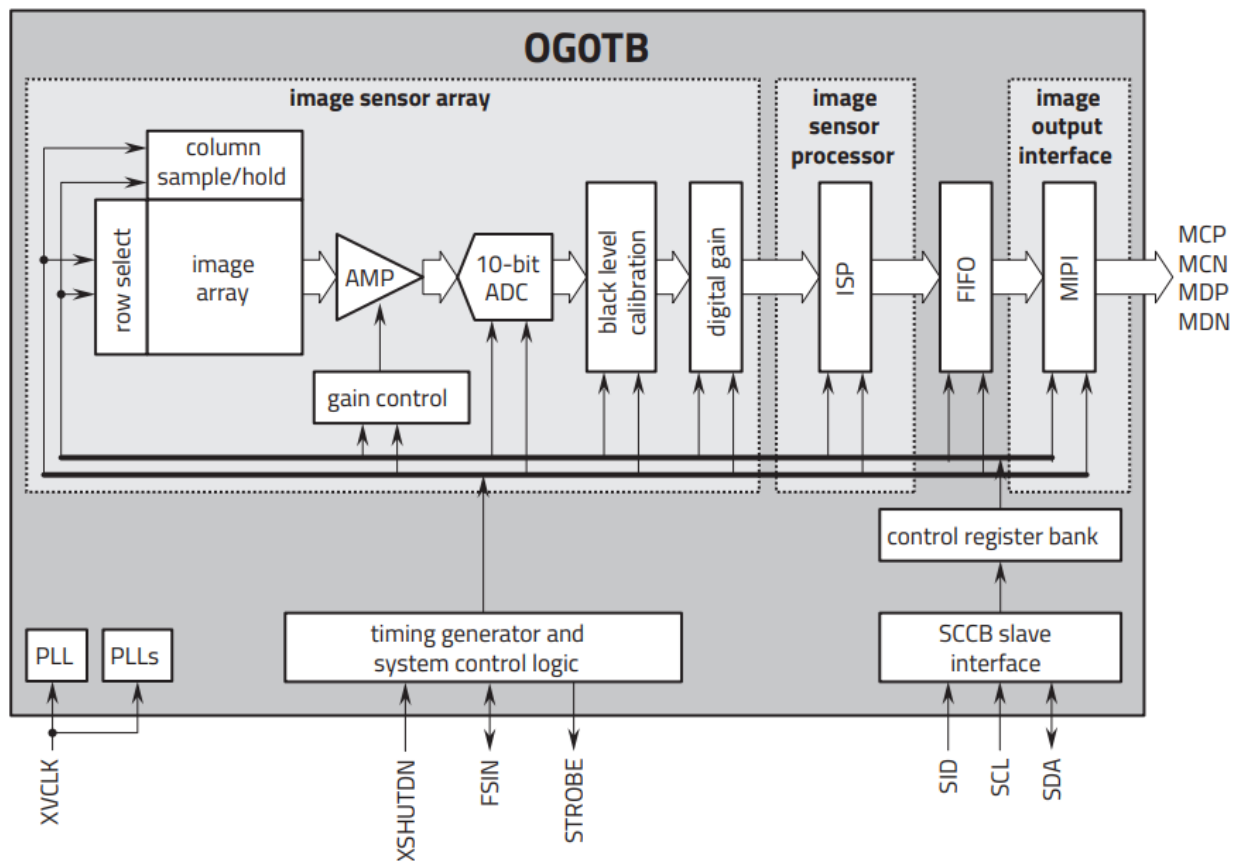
OG0TB

image sensor array

image sensor processor

image output interface

column sample/hold

row select

image array

AMP

10-bit ADC

black level calibration

digital gain

ISP

FIFO

MIPI

MCP
MCN
MDP
MDN

gain control

control register bank

PLL

PLLs

timing generator and system control logic

SCCB slave interface

XVCLK

XSHUTDN

FSIN

STROBE

SID

SCL

SDA